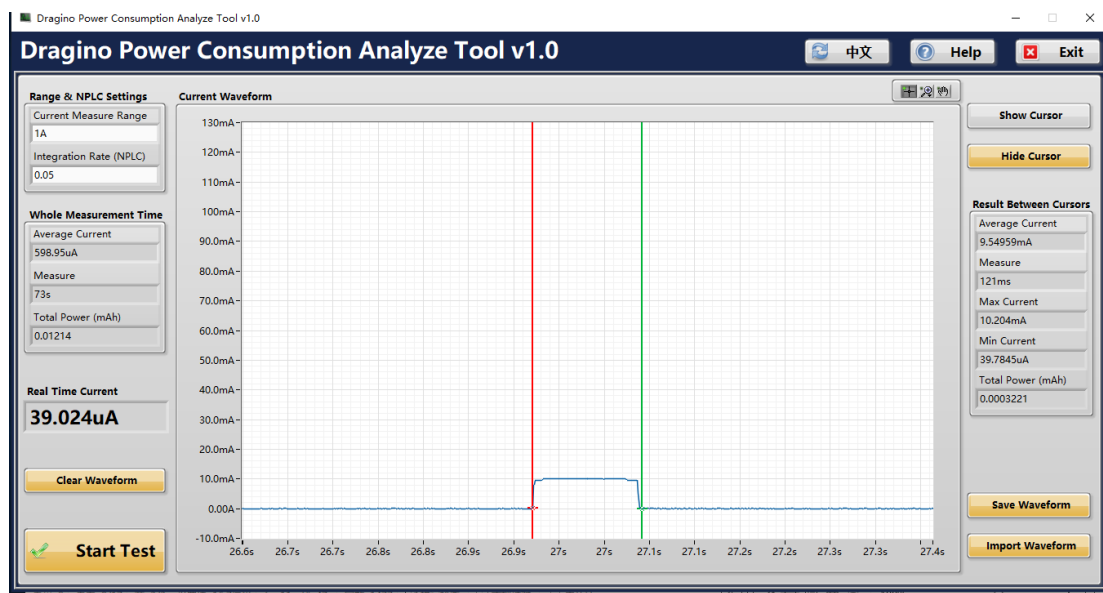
Dragino Power Consumption Analyze Tool v1.0

Dragino Power Consumption Analyze Tool v1.0

中文

Help

Exit

Range & NPLC Settings

Current Measure Range

1A

Integration Rate (NPLC)

0.05

Whole Measurement Time

Average Current

598.95uA

Measure

73s

Total Power (mAh)

0.01214

Real Time Current

39.024uA

Clear Waveform

Start Test

Current Waveform

130mA
120mA
110mA
100mA
90.0mA
80.0mA
70.0mA
60.0mA
50.0mA
40.0mA
30.0mA
20.0mA
10.0mA
0.00A
-10.0mA

26.6s 26.7s 26.8s 26.9s 27s 27s 27.1s 27.1s 27.2s 27.2s 27.3s 27.3s 27.4s

Show Cursor

Hide Cursor

Result Between Cursors

Average Current

9.54959mA

Measure

121ms

Max Current

10.204mA

Min Current

39.7845uA

Total Power (mAh)

0.0003221

Save Waveform

Import Waveform